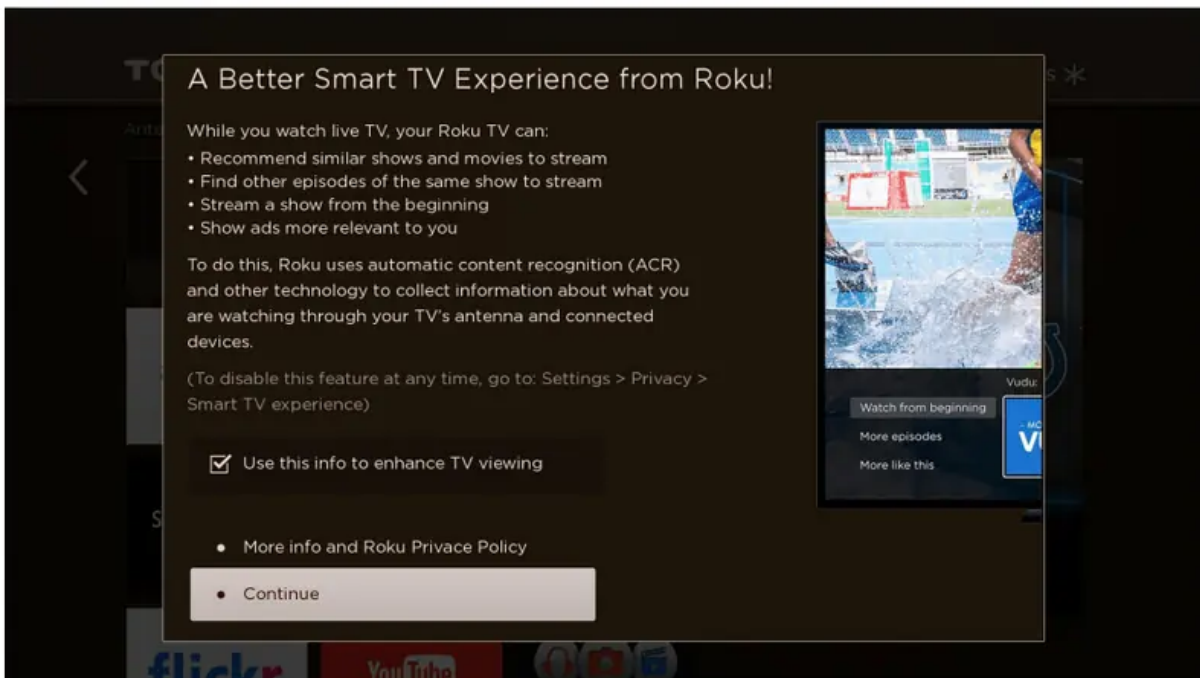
A Better Smart TV Experience from Roku!

While you watch live TV, your Roku TV can:
• Recommend similar shows and movies to stream
• Find other episodes of the same show to stream
• Stream a show from the beginning
• Show ads more relevant to you

To do this, Roku uses automatic content recognition (ACR) and other technology to collect information about what you are watching through your TV's antenna and connected devices.

(To disable this feature at any time, go to: Settings > Privacy > Smart TV experience)

Use this info to enhance TV viewing

Vudu

Watch from beginning

More episodes

More like this

• More info and Roku Privace Policy

• Continue

flickr

YouTube